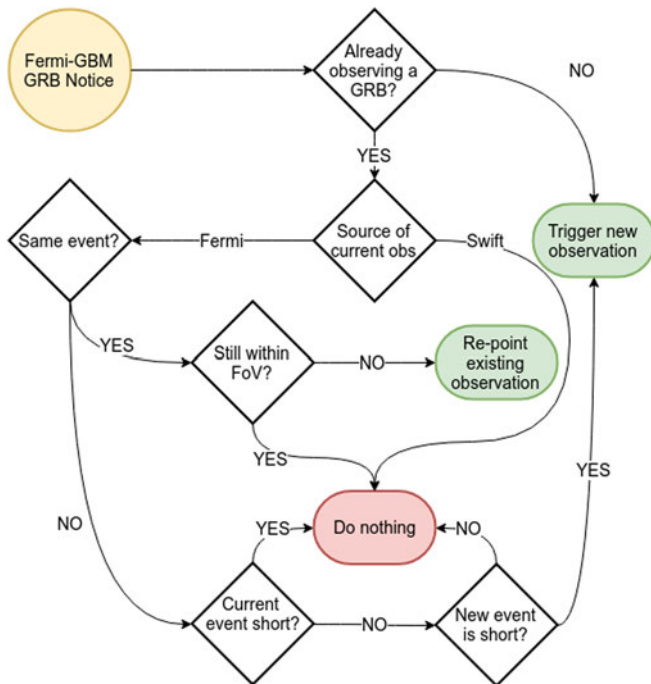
Fermi-GBM GRB Notice

Already observing a GRB?

NO

YES

Trigger new observation

Same event?

Fermi

Source of current obs

Swift

YES

Still within FoV?

NO

Re-point existing observation

YES

YES

NO

YES

Do nothing

NO

Current event short?

NO

New event is short?